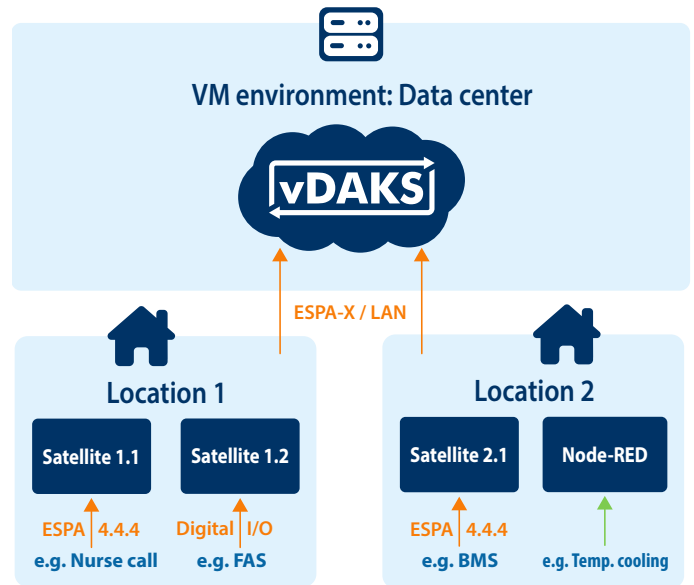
VM environment: Data center

vDAKS

ESPA-X / LAN

Location 1

Satellite 1.1

Satellite 1.2

ESPA 4.4.4

e.g. Nurse call

Digital I/O

e.g. FAS

Location 2

Satellite 2.1

Node-RED

ESPA 4.4.4

e.g. BMS

e.g. Temp. cooling